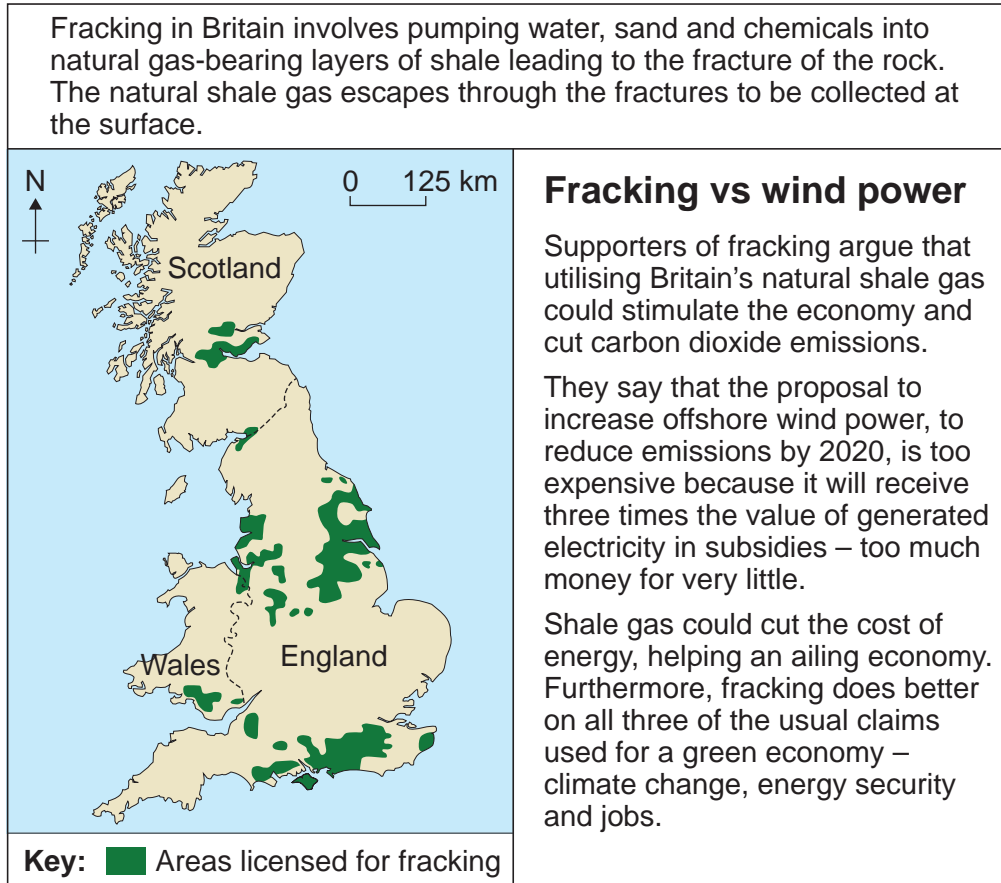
Fracking in Britain involves pumping water, sand and chemicals into natural gas-bearing layers of shale leading to the fracture of the rock. The natural shale gas escapes through the fractures to be collected at the surface.

N

0 125 km

Scotland

Wales

England

Key: Areas licensed for fracking

**Fracking vs wind power**

Supporters of fracking argue that utilising Britain's natural shale gas could stimulate the economy and cut carbon dioxide emissions.

They say that the proposal to increase offshore wind power, to reduce emissions by 2020, is too expensive because it will receive three times the value of generated electricity in subsidies – too much money for very little.

Shale gas could cut the cost of energy, helping an ailing economy. Furthermore, fracking does better on all three of the usual claims used for a green economy – climate change, energy security and jobs.